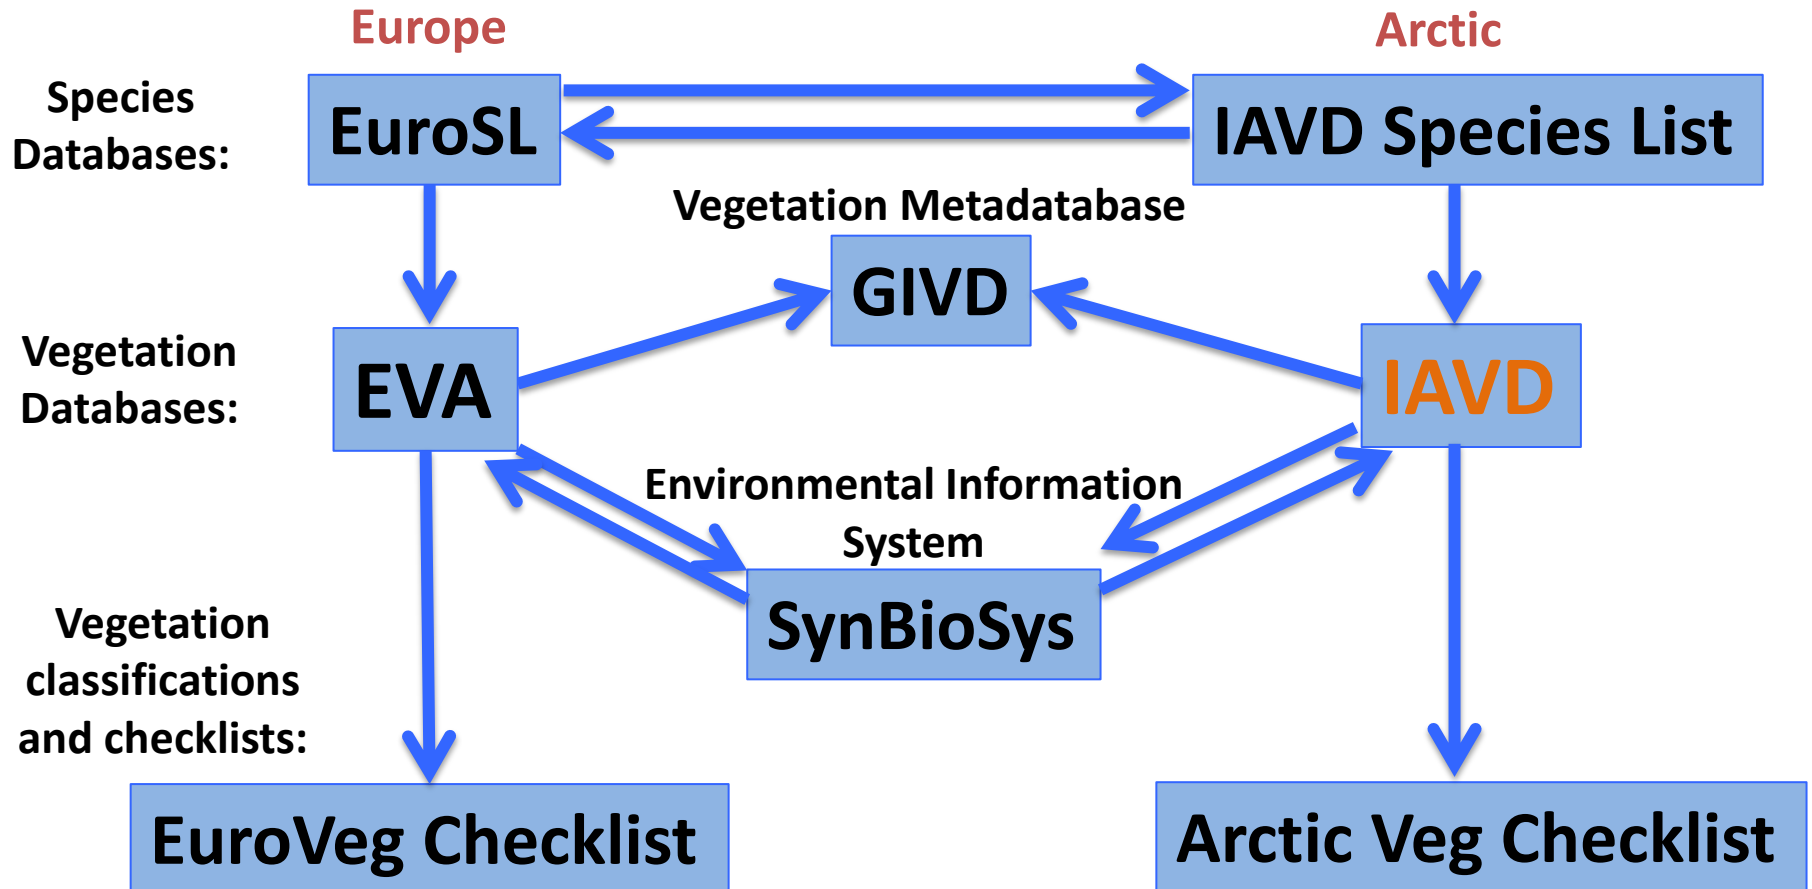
Europe

Arctic

Species Databases:

EuroSL

IAVD Species List

Vegetation Metadatabase

GIVD

Vegetation Databases:

EVA

IAVD

Environmental Information System

SynBioSys

Vegetation classifications and checklists:

EuroVeg Checklist

Arctic Veg Checklist